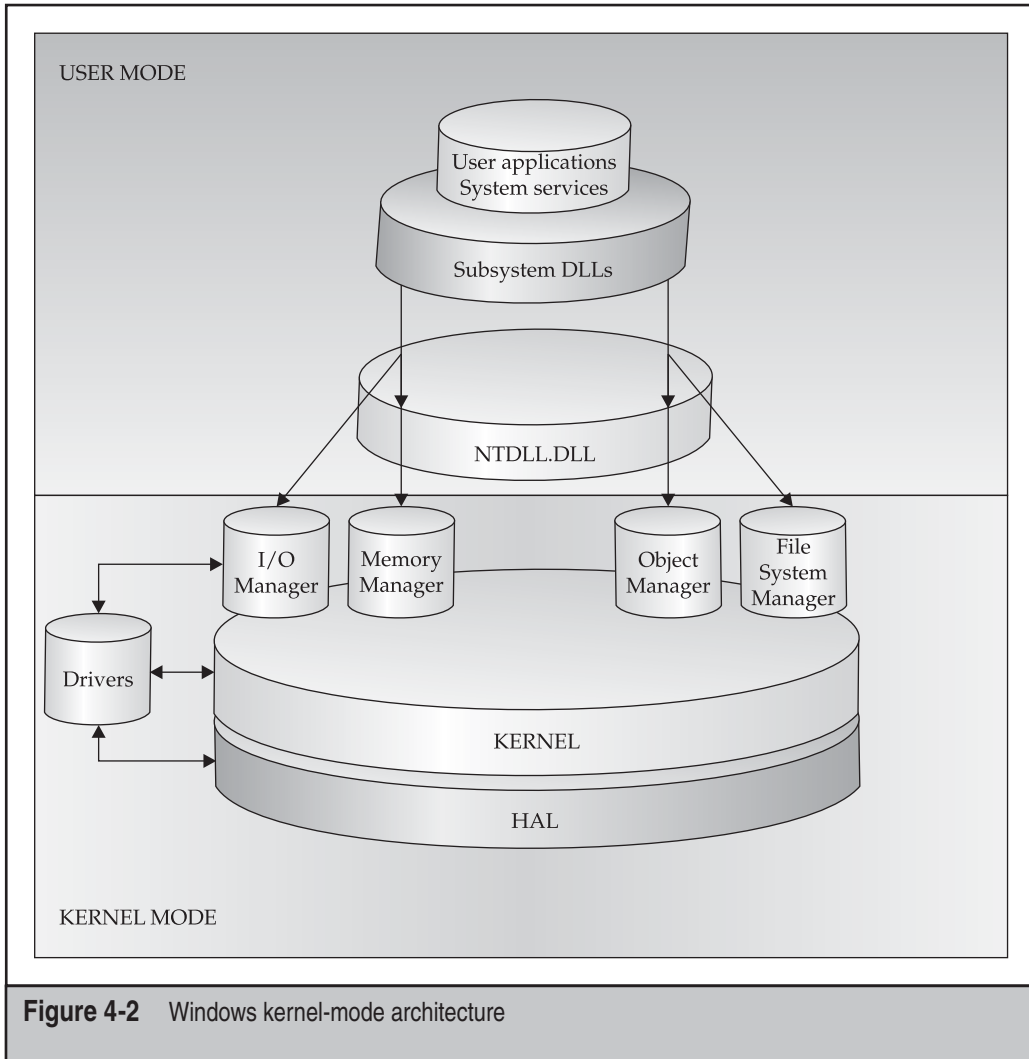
USER MODE

User applications
System services

Subsystem DLLs

NTDLL.DLL

I/O Manager

Memory Manager

Object Manager

File System Manager

Drivers

KERNEL

HAL

KERNEL MODE

**Figure 4-2** Windows kernel-mode architecture